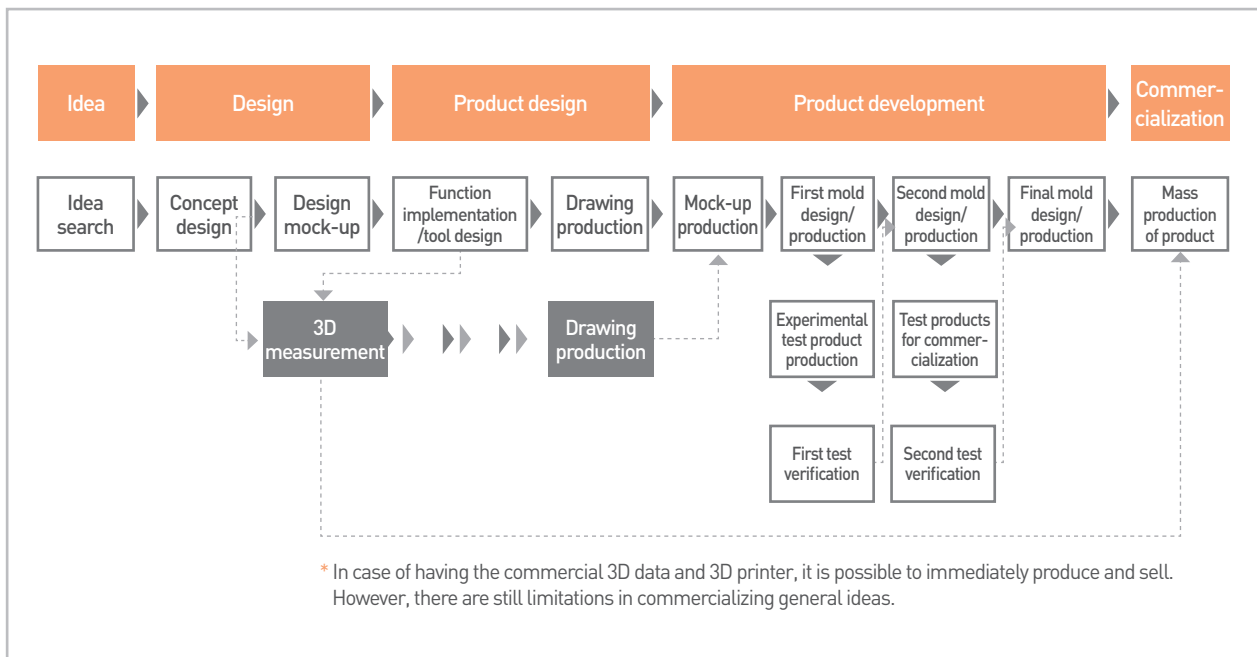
Idea

Design

Product design

Product development

Commercialization

Idea search

Concept design

Design mock-up

Function implementation /tool design

Drawing production

Mock-up production

First mold design/ production

Second mold design/ production

Final mold design/ production

Mass production of product

3D measurement

Drawing production

Experimental test product production

Test products for commercialization

First test verification

Second test verification

* In case of having the commercial 3D data and 3D printer, it is possible to immediately produce and sell. However, there are still limitations in commercializing general ideas.